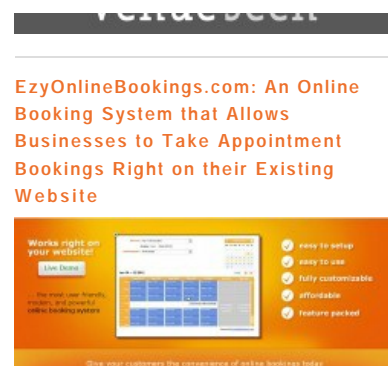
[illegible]

EzyOnlineBookings.com: An Online Booking System that Allows Businesses to Take Appointment Bookings Right on their Existing Website

Works right on your website!

Live Demo

... the most user friendly, modern, and powerful online booking system

easy to setup

easy to use

fully customizable

affordable

feature packed

Give your customers the convenience of online bookings today